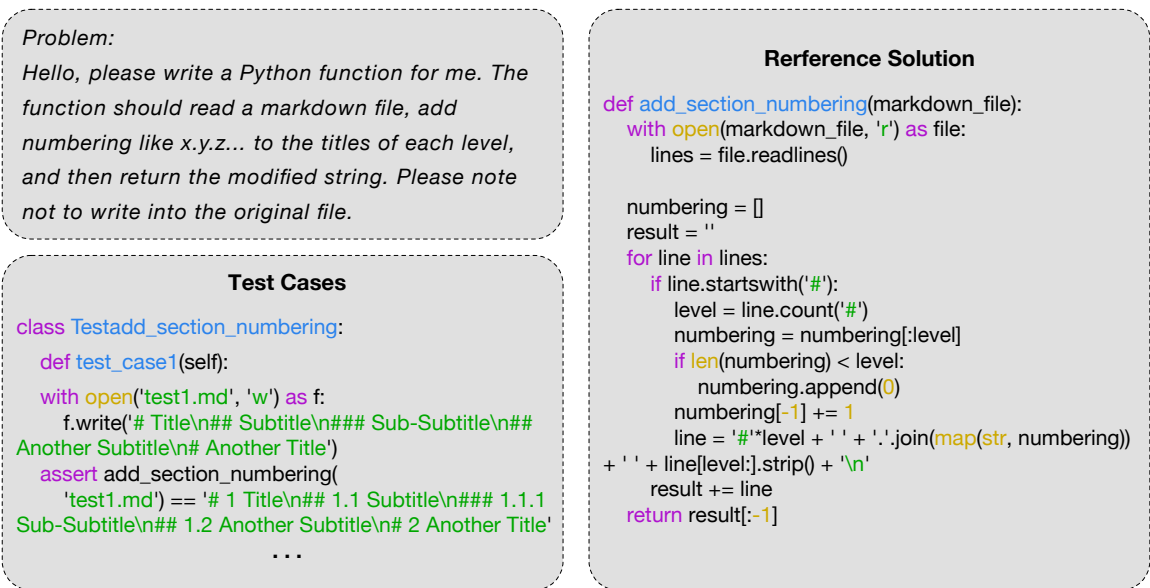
Problem:
Hello, please write a Python function for me. The function should read a markdown file, add numbering like x.y.z... to the titles of each level, and then return the modified string. Please note not to write into the original file.

Test Cases

class Testadd_section_numbering:
    def test_case1(self):
    with open('test1.md', 'w') as f:
        f.write('# Title\n## Subtitle\n### Sub-Subtitle\n## Another Subtitle\n# Another Title')
    assert add_section_numbering(
        'test1.md') == '# 1 Title\n## 1.1 Subtitle\n### 1.1.1 Sub-Subtitle\n## 1.2 Another Subtitle\n# 2 Another Title'
...

Rerference Solution

def add_section_numbering(markdown_file):
    with open(markdown_file, 'r') as file:
        lines = file.readlines()

    numbering = []
    result = ''
    for line in lines:
        if line.startswith('#'):
            level = line.count('#')
            numbering = numbering[:level]
            if len(numbering) < level:
                numbering.append(0)
            numbering[-1] += 1
            line = '#'*level + ' ' + '.'.join(map(str, numbering)) + ' ' + line[level:].strip() + '\n'
        result += line
    return result[:-1]